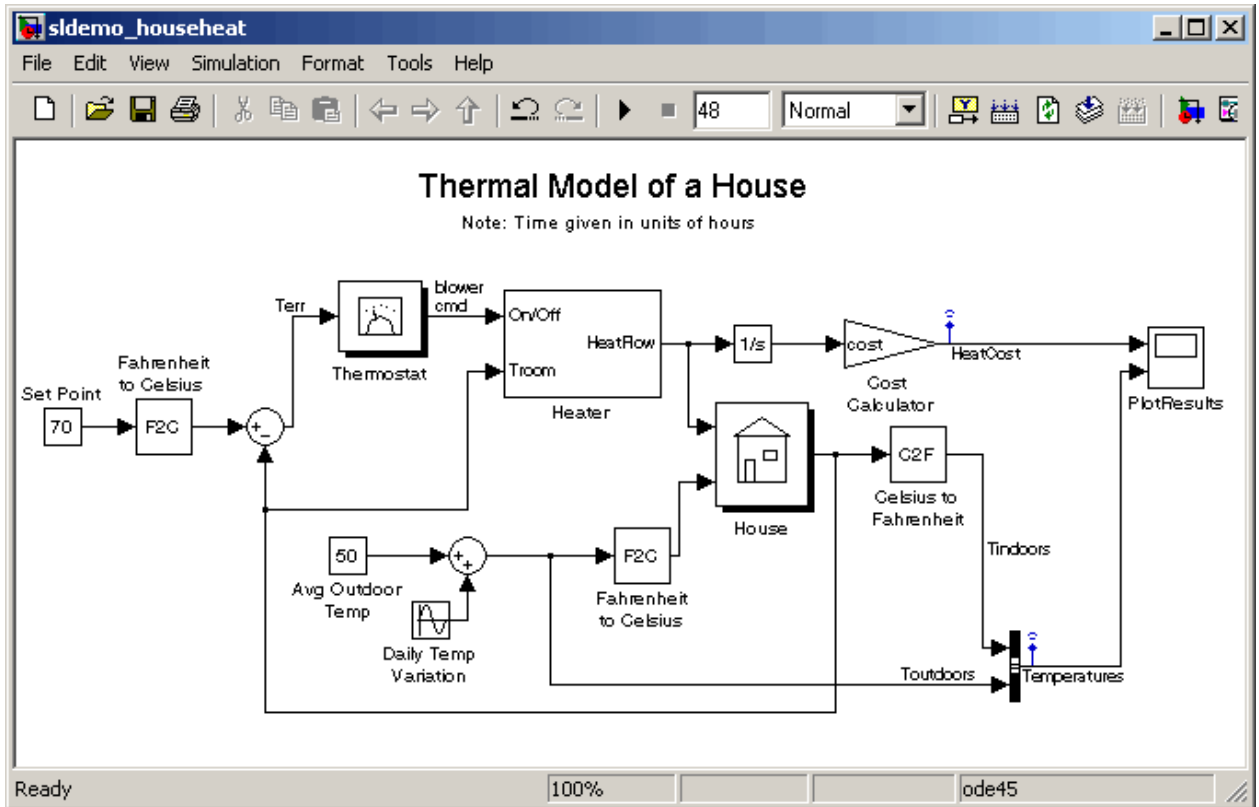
sldemo_househeat

File Edit View Simulation Format Tools Help

48 Normal

Thermal Model of a House

Note: Time given in units of hours

Set Point

70

Fahrenheit to Celsius

F2C

+ -

Terr

Thermostat

blower cmd

On/Off

Troom

HeatFlow

Heater

1/s

cost

Cost Calculator

HeatCost

PlotResults

House

C2F

Celsius to Fahrenheit

Tindoors

50

Avg Outdoor Temp

+ +

Daily Temp Variation

F2C

Fahrenheit to Celsius

Toutdoors

Temperatures

Ready 100% ode45